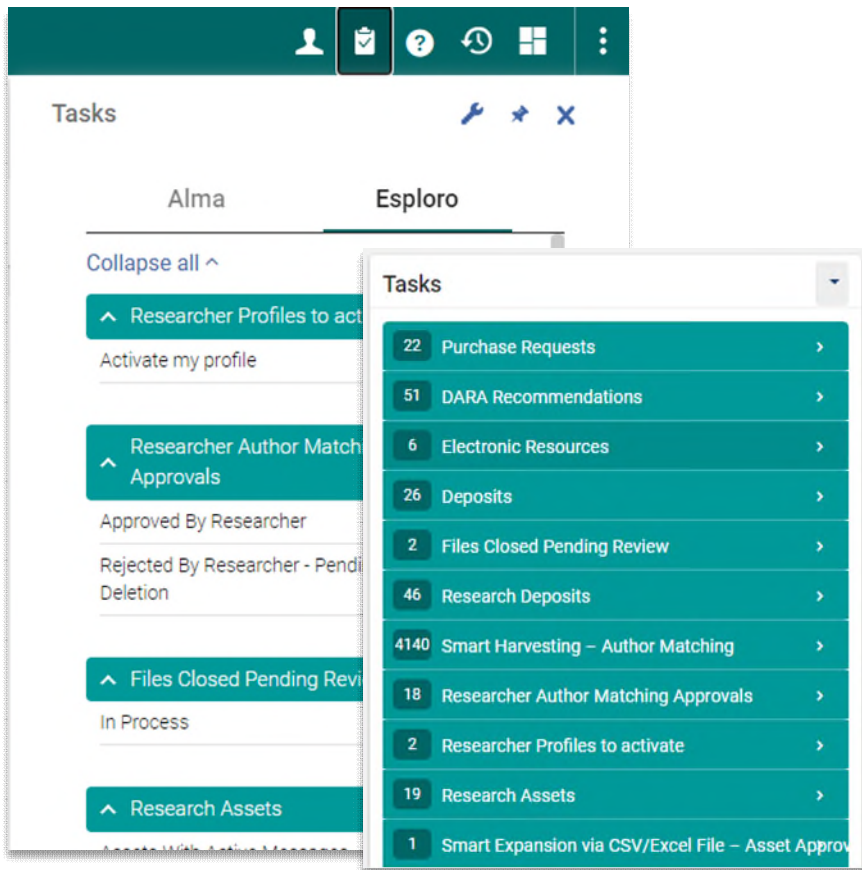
Tasks

Alma

Esploro

Collapse all ^

^ Researcher Profiles to act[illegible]

Activate my profile

^ Researcher Author Match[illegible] Approvals

Approved By Researcher

Rejected By Researcher - Pendi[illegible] Deletion

^ Files Closed Pending Revi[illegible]

In Process

^ Research Assets

Tasks

22 Purchase Requests

51 DARA Recommendations

6 Electronic Resources

26 Deposits

2 Files Closed Pending Review

46 Research Deposits

4140 Smart Harvesting – Author Matching

18 Researcher Author Matching Approvals

2 Researcher Profiles to activate

19 Research Assets

1 Smart Expansion via CSV/Excel File – Asset Appro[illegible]